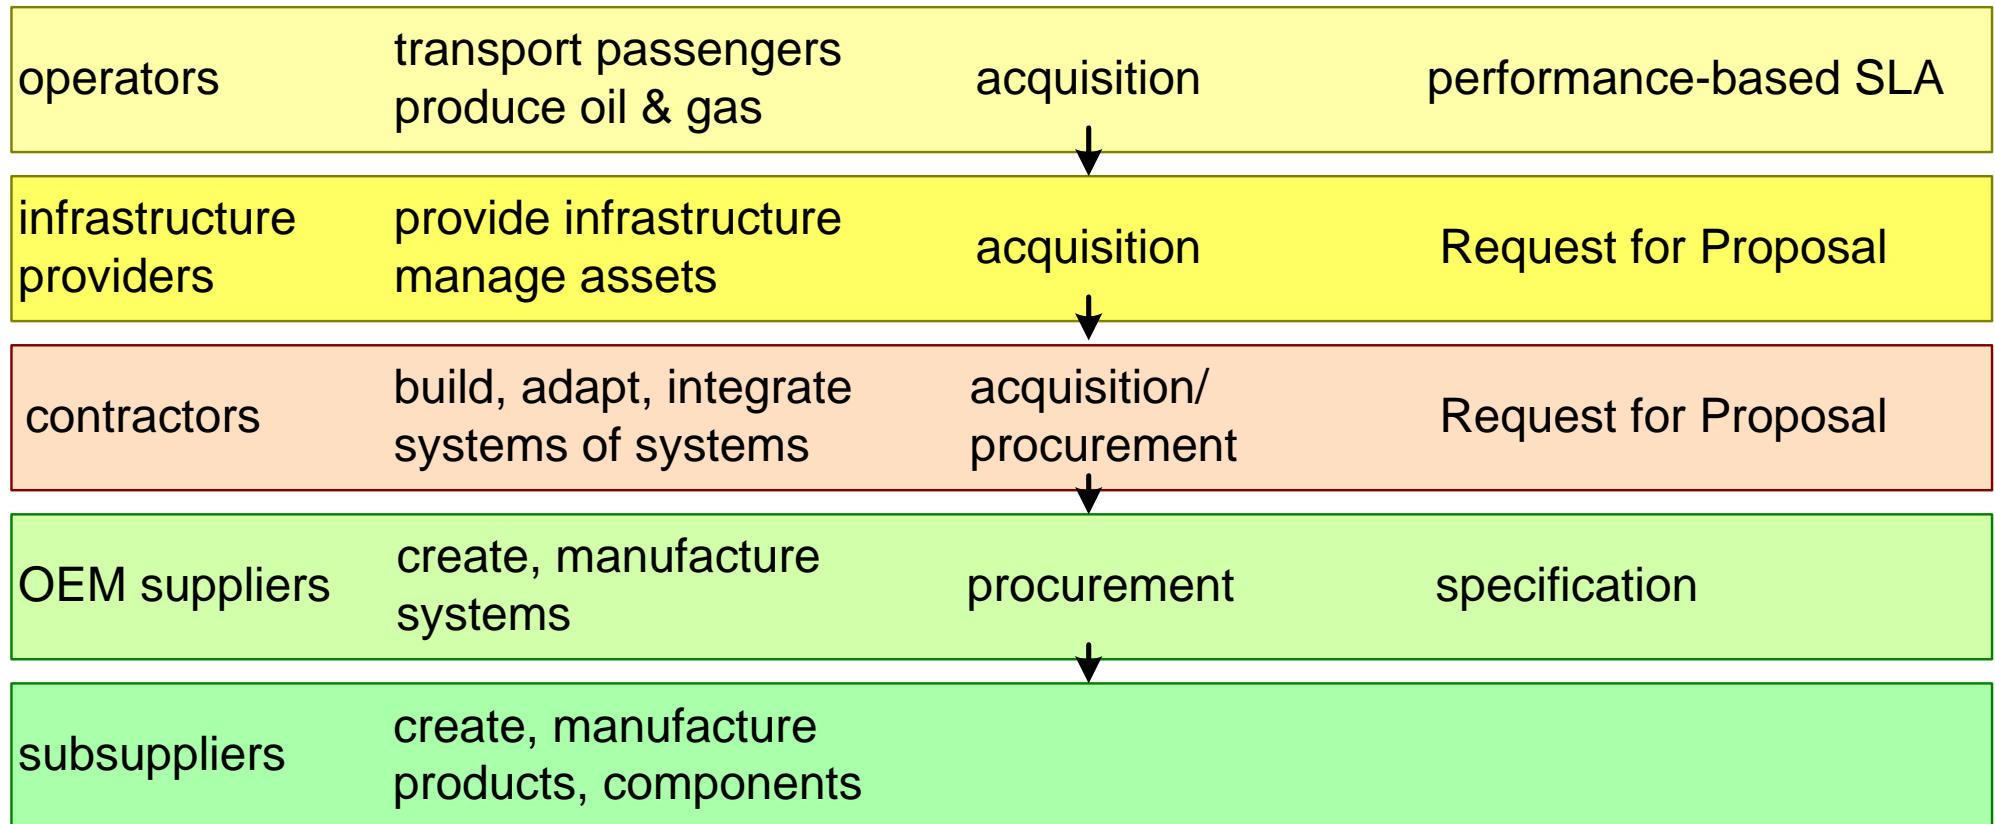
| operators | transport passengers produce oil & gas | acquisition | performance-based SLA |
|---|---|---|---|
| infrastructure providers | provide infrastructure manage assets | acquisition | Request for Proposal |
| contractors | build, adapt, integrate systems of systems | acquisition/ procurement | Request for Proposal |
| OEM suppliers | create, manufacture systems | procurement | specification |
| subsuppliers | create, manufacture products, components | | |